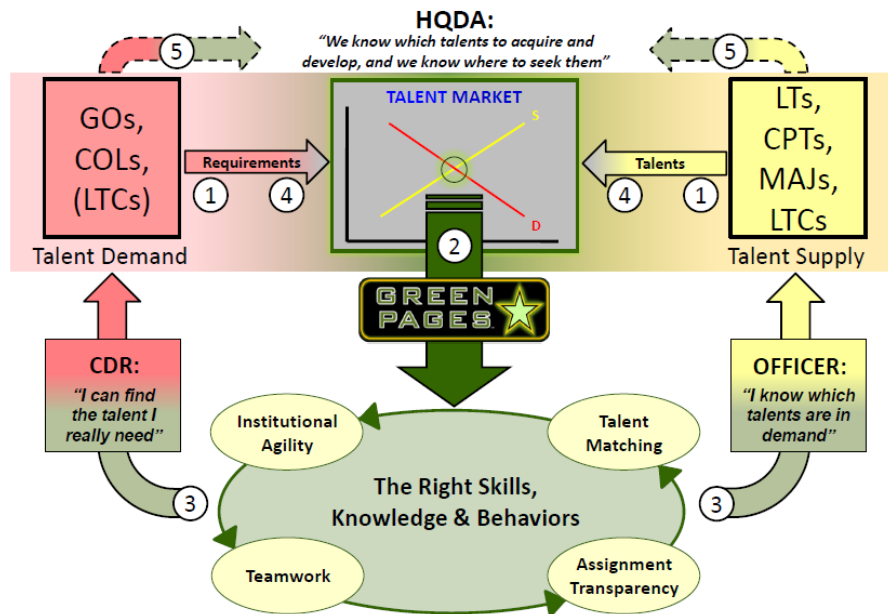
HQDA:
"We know which talents to acquire and develop, and we know where to seek them"

5

5

GOs, COLs, (LTCs)

Talent Demand

Requirements

1

4

TALENT MARKET

S

D

Talents

4

1

LTs, CPTs, MAJs, LTCs

Talent Supply

2

GREEN PAGES

CDR:
"I can find the talent I really need"

OFFICER:
"I know which talents are in demand"

Institutional Agility

Talent Matching

3

The Right Skills, Knowledge & Behaviors

3

Teamwork

Assignment Transparency